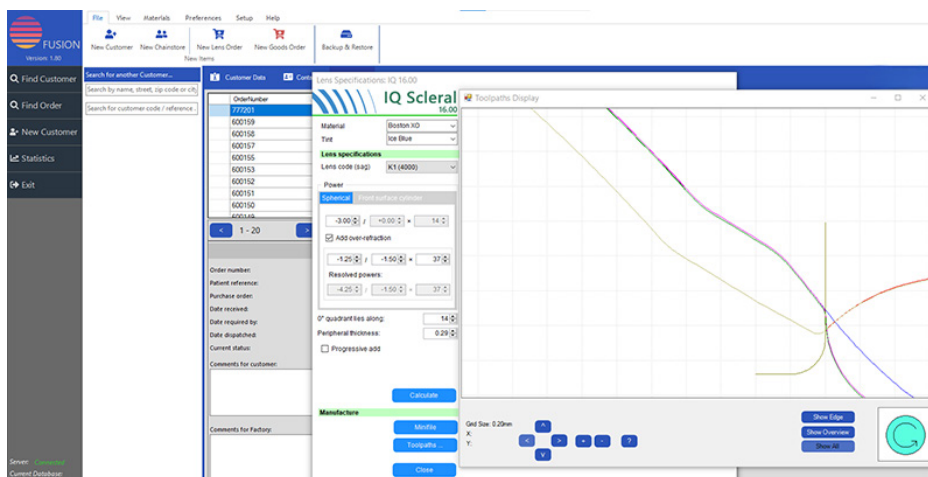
FUSION
Version: 1.80

File View Materials Preferences Setup Help

New Customer New Chainstore New Lens Order New Goods Order Backup & Restore
New Items

Find Customer
Find Order
New Customer
Statistics
Exit

Server: Connected
Current Database:

Search for another Customer...
Search by name, street, zip code or city
Search for customer code / reference

Customer Data Cont

| OrderNumber |
|---|
| 777201 |
| 600159 |
| 600158 |
| 600157 |
| 600155 |
| 600153 |
| 600152 |
| 600151 |
| 600150 |
| 600149 |

< 1 - 20 >

Order number:
Patient reference:
Purchase order:
Date received:
Date required by:
Date dispatched:
Current status:
Comments for customer:
Comments for Factory:

Lens Specifications: IQ 16.00

IQ Scleral
16.00

Material Boston XO
Tint Ice Blue

Lens specifications
Lens code (sag) K1 (4000)

Power
Spherical Front surface cylinder
-3.00 / +0.00 x 14
Add over-refraction
-1.25 / -1.50 x 37
Resolved powers:
-4.25 / -1.50 x 37

0° quadrantlies along: 14
Peripheral thickness: 0.29

Progressive add

Calculate

Manufacture
Minifile
Toolpaths ...
Close

Toolpaths Display

Grid Size: 0.20mm
X:
Y:

Show Edge
Show Overview
Show All